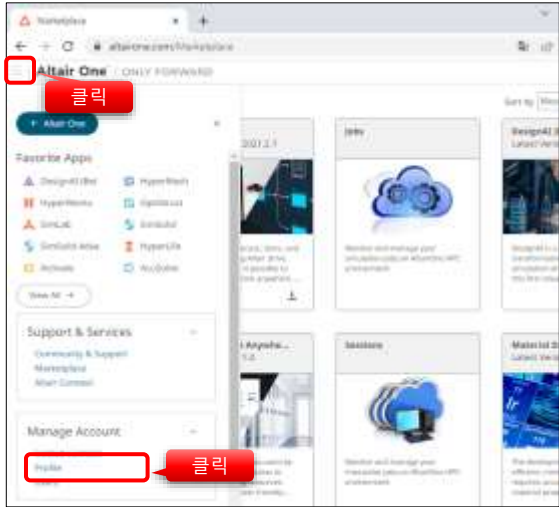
Marketplace

altairone.com/Marketplace

Altair One | ONLY FORWARD

클릭

+ Altair One

Favorite Apps

DesignAI (Be)
HyperMesh
HyperWorks
OptiStruct
SimLab
SimSolid
SimSolid Atlas
HyperLife
Activate
AcuSolve

View All →

Support & Services

Community & Support
Marketplace
Altair Connect

Manage Account

Profile

클릭

Sort by

2021.2.1

Jobs

Monitor and manage your simulation jobs on Altair One HPC environment

DesignAI
Latest Version

Anywhe...
1.0

Sessions

Monitor and manage your interactive jobs on Altair One HPC environment

Material D...
Latest Version